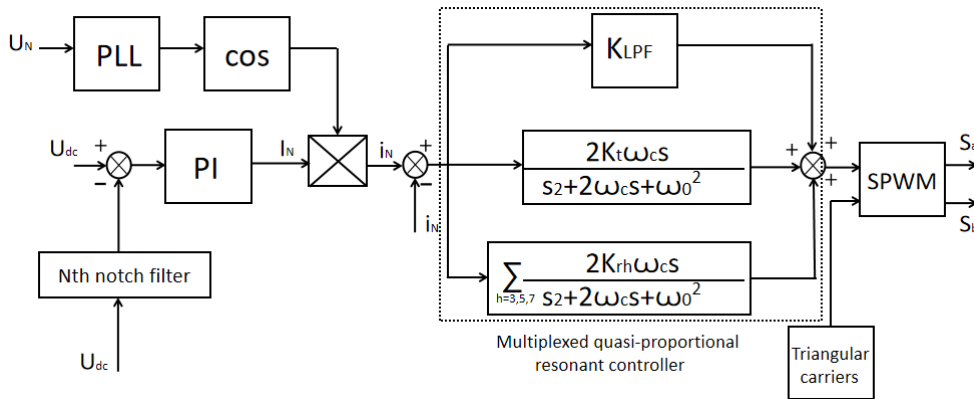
$U_N$

PLL

cos

$U_{dc}$

+

−

PI

$I_N$

$i_N$

+

−

$i_N$

$K_{LPF}$

$\frac{2K_t\omega_c s}{s_2+2\omega_c s+\omega_0^2}$

$\sum_{h=3,5,7}\frac{2K_{rh}\omega_c s}{s_2+2\omega_c s+\omega_0^2}$

+

+

+

SPWM

$S_a$

$S_b$

Nth notch filter

$U_{dc}$

Multiplexed quasi-proportional resonant controller

Triangular carriers